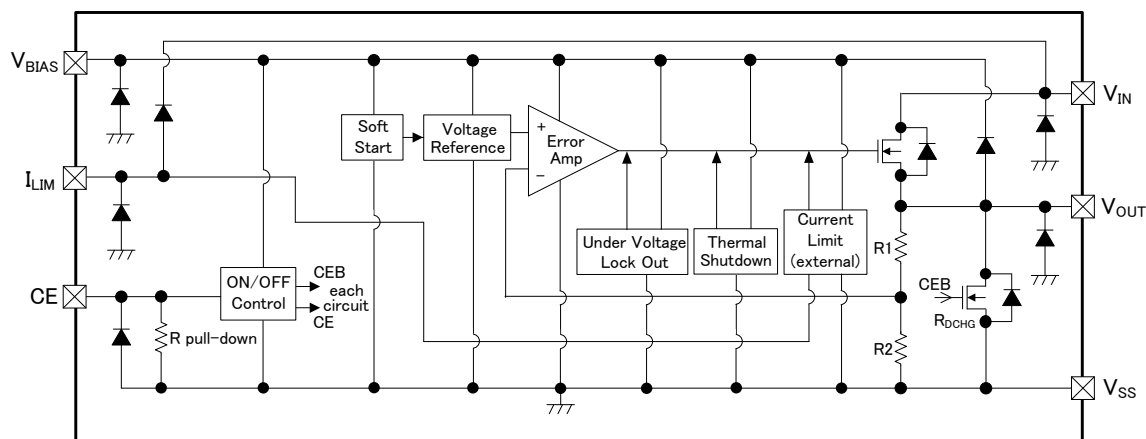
$V_{BIAS}$

$I_{LIM}$

CE

Soft Start

Voltage Reference

+ Error Amp −

Under Voltage Lock Out

Thermal Shutdown

Current Limit (external)

ON/OFF Control

CEB each circuit CE

R pull−down

$V_{IN}$

$V_{OUT}$

R1

CEB

$R_{DCHG}$

R2

$V_{SS}$